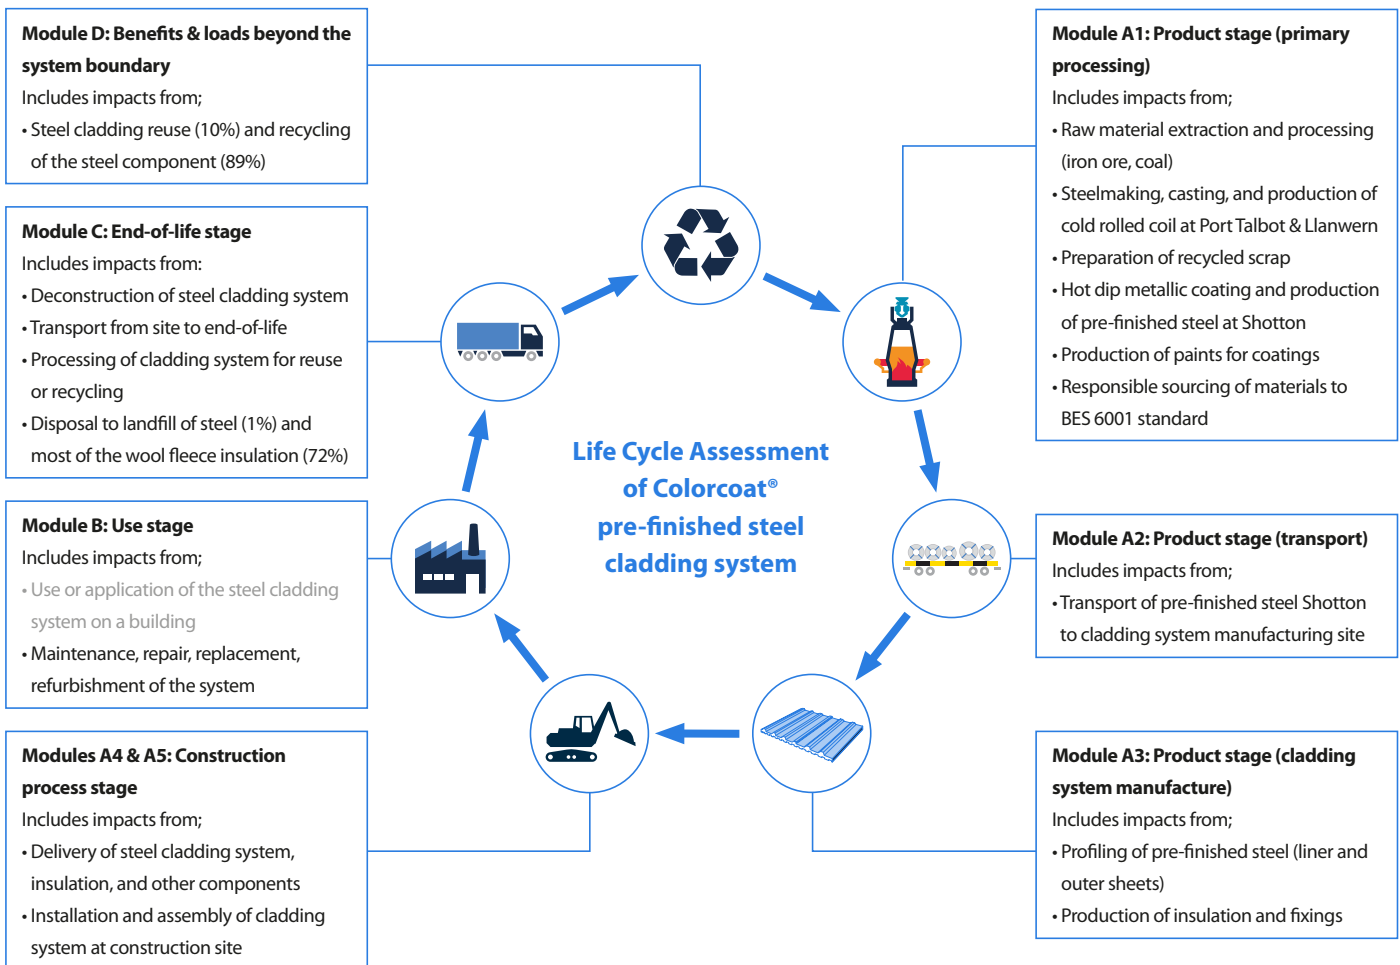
**Module D: Benefits & loads beyond the system boundary**
Includes impacts from;
• Steel cladding reuse (10%) and recycling of the steel component (89%)

**Module C: End-of-life stage**
Includes impacts from:
• Deconstruction of steel cladding system
• Transport from site to end-of-life
• Processing of cladding system for reuse or recycling
• Disposal to landfill of steel (1%) and most of the wool fleece insulation (72%)

**Module B: Use stage**
Includes impacts from;
• Use or application of the steel cladding system on a building
• Maintenance, repair, replacement, refurbishment of the system

**Modules A4 & A5: Construction process stage**
Includes impacts from;
• Delivery of steel cladding system, insulation, and other components
• Installation and assembly of cladding system at construction site

**Module A1: Product stage (primary processing)**
Includes impacts from;
• Raw material extraction and processing (iron ore, coal)
• Steelmaking, casting, and production of cold rolled coil at Port Talbot & Llanwern
• Preparation of recycled scrap
• Hot dip metallic coating and production of pre-finished steel at Shotton
• Production of paints for coatings
• Responsible sourcing of materials to BES 6001 standard

Life Cycle Assessment of Colorcoat® pre-finished steel cladding system

**Module A2: Product stage (transport)**
Includes impacts from;
• Transport of pre-finished steel Shotton to cladding system manufacturing site

**Module A3: Product stage (cladding system manufacture)**
Includes impacts from;
• Profiling of pre-finished steel (liner and outer sheets)
• Production of insulation and fixings